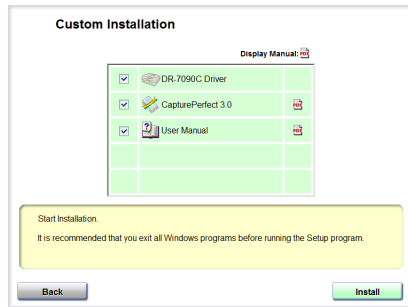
Custom Installation

Display Manual: PDF

| | | |
|---|---|---|
| ☑ | DR-7090C Driver | |
| ☑ | CapturePerfect 3.0 | PDF |
| ☑ | User Manual | PDF |

Start Installation.

It is recommended that you exit all Windows programs before running the Setup program.

Back

Install